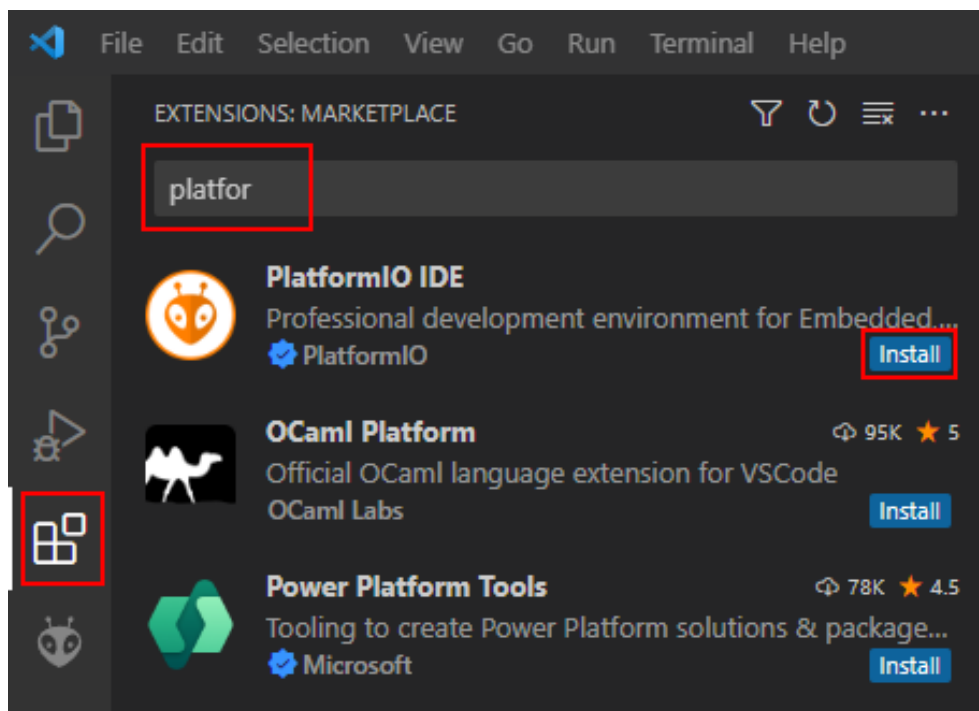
File Edit Selection View Go Run Terminal Help

EXTENSIONS: MARKETPLACE

platfor

PlatformIO IDE
Professional development environment for Embedded...
PlatformIO
Install

OCaml Platform
95K 5
Official OCaml language extension for VSCode
OCaml Labs
Install

Power Platform Tools
78K 4.5
Tooling to create Power Platform solutions & package...
Microsoft
Install